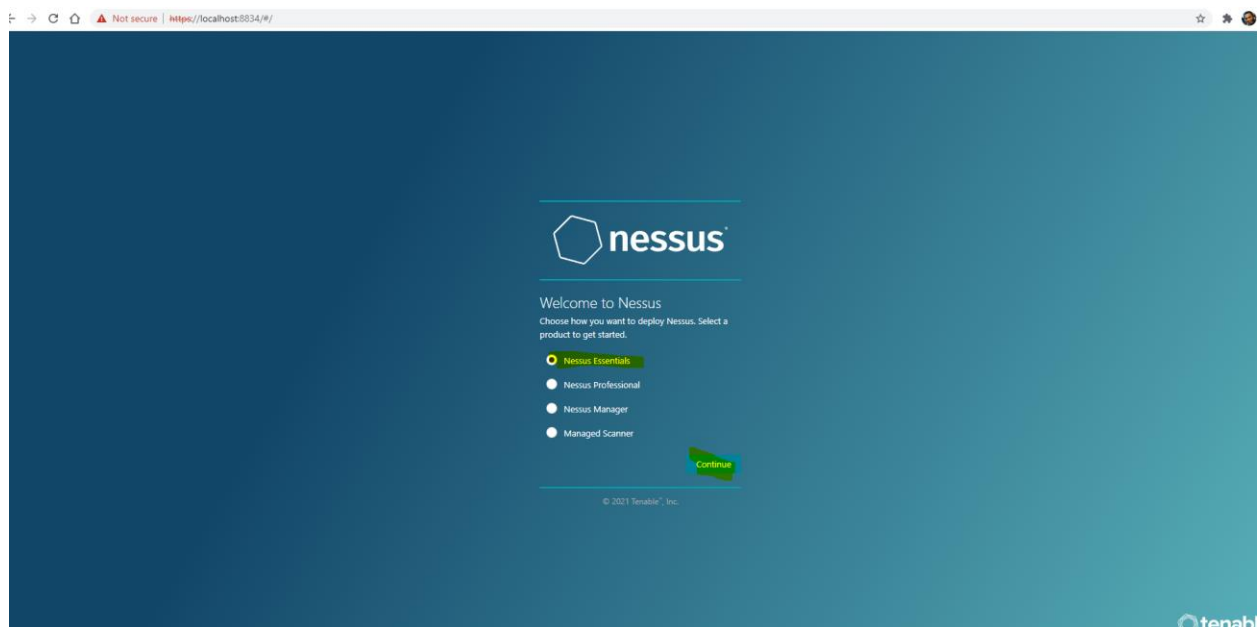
Not secure | https://localhost:8834/#/

nessus

Welcome to Nessus
Choose how you want to deploy Nessus. Select a product to get started.

Nessus Essentials
Nessus Professional
Nessus Manager
Managed Scanner

Continue

© 2021 Tenable™, Inc.

tenabl